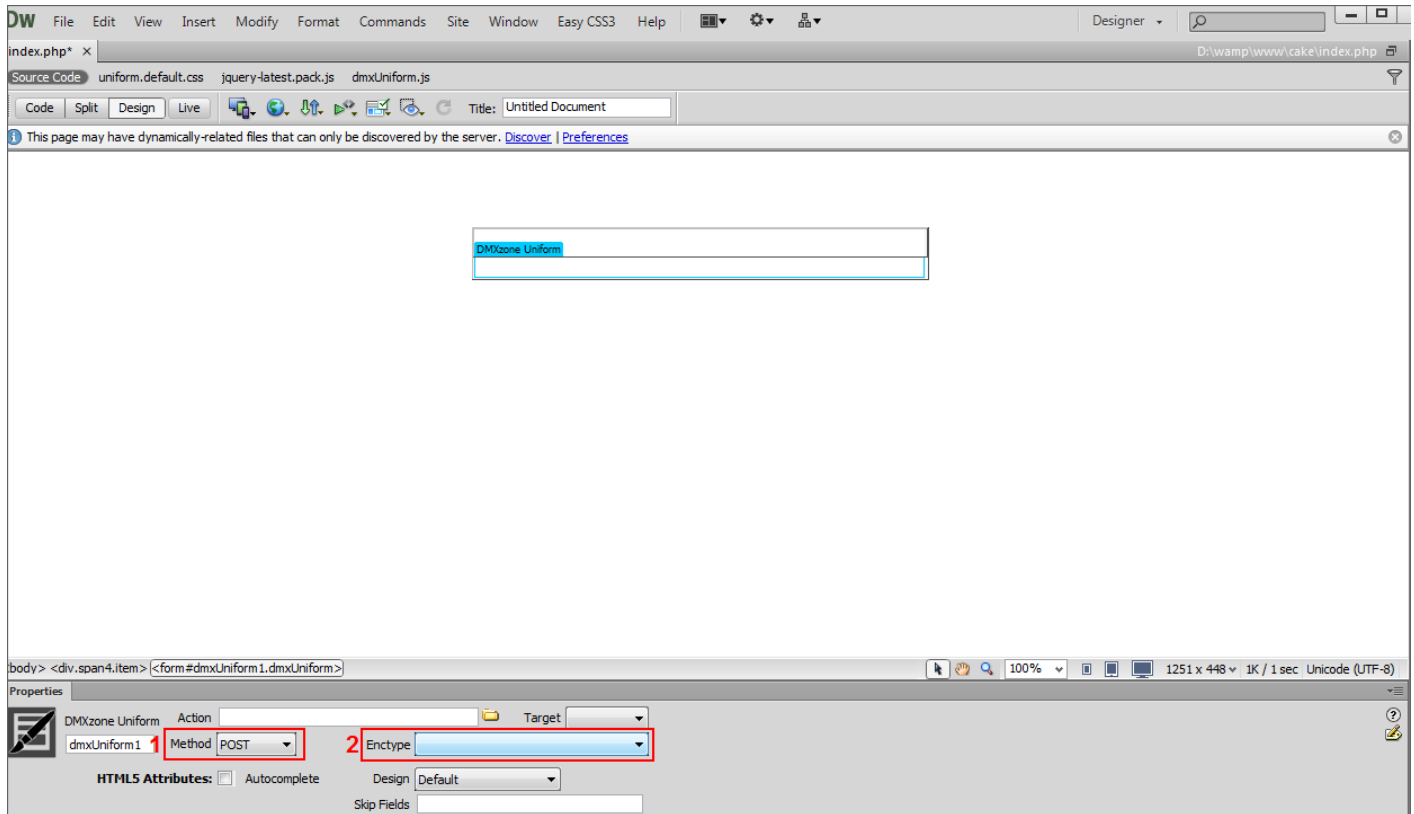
Dw File Edit View Insert Modify Format Commands Site Window Easy CSS3 Help

Designer

index.php* ×

D:\wamp\www\cake\index.php

Source Code uniform.default.css jquery-latest.pack.js dmxUniform.js

Code Split Design Live

Title: Untitled Document

This page may have dynamically-related files that can only be discovered by the server. Discover | Preferences

DMXzone Uniform

body> <div.span4.item> <form#dmxUniform1.dmxUniform>

100%

1251 x 448 1K / 1 sec Unicode (UTF-8)

Properties

DMXzone Uniform Action Target

dmxUniform1 1 Method POST 2 Enctype

HTML5 Attributes: Autocomplete Design Default

Skip Fields